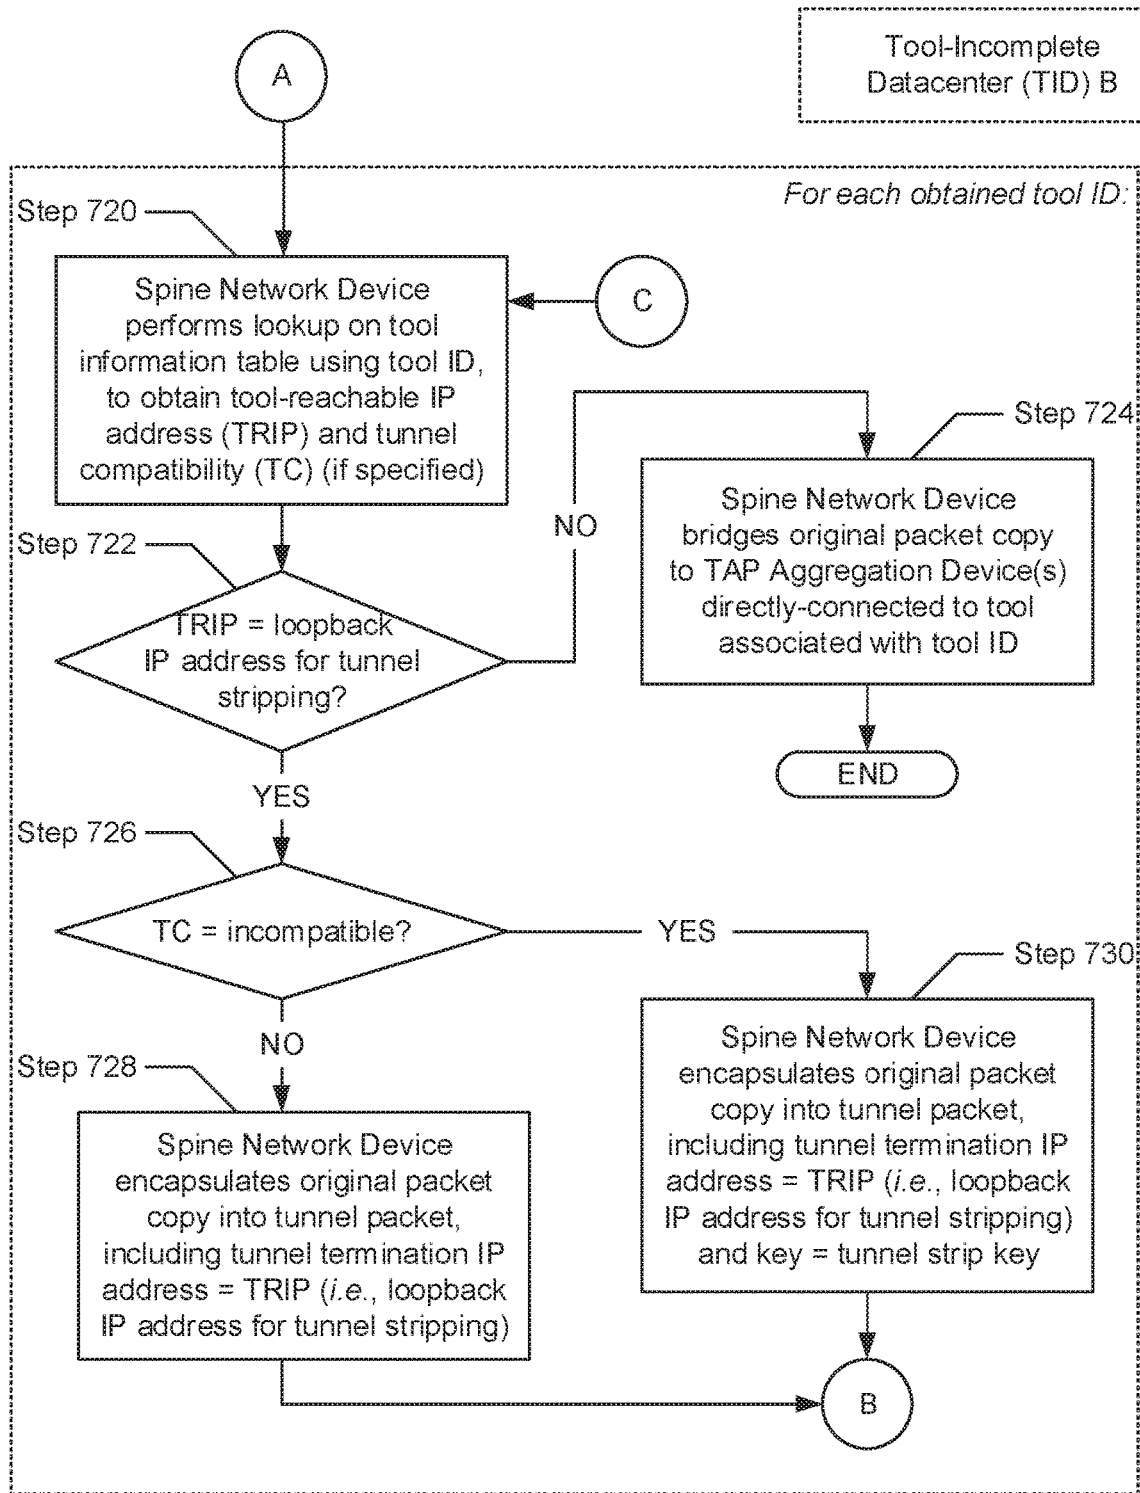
A

Tool-Incomplete Datacenter (TID) B

For each obtained tool ID:

Step 720

Spine Network Device performs lookup on tool information table using tool ID, to obtain tool-reachable IP address (TRIP) and tunnel compatibility (TC) (if specified)

C

Step 722

TRIP = loopback IP address for tunnel stripping?

NO

Step 724

Spine Network Device bridges original packet copy to TAP Aggregation Device(s) directly-connected to tool associated with tool ID

END

YES

Step 726

TC = incompatible?

YES

Step 730

NO

Step 728

Spine Network Device encapsulates original packet copy into tunnel packet, including tunnel termination IP address = TRIP (i.e., loopback IP address for tunnel stripping)

Spine Network Device encapsulates original packet copy into tunnel packet, including tunnel termination IP address = TRIP (i.e., loopback IP address for tunnel stripping) and key = tunnel strip key

B